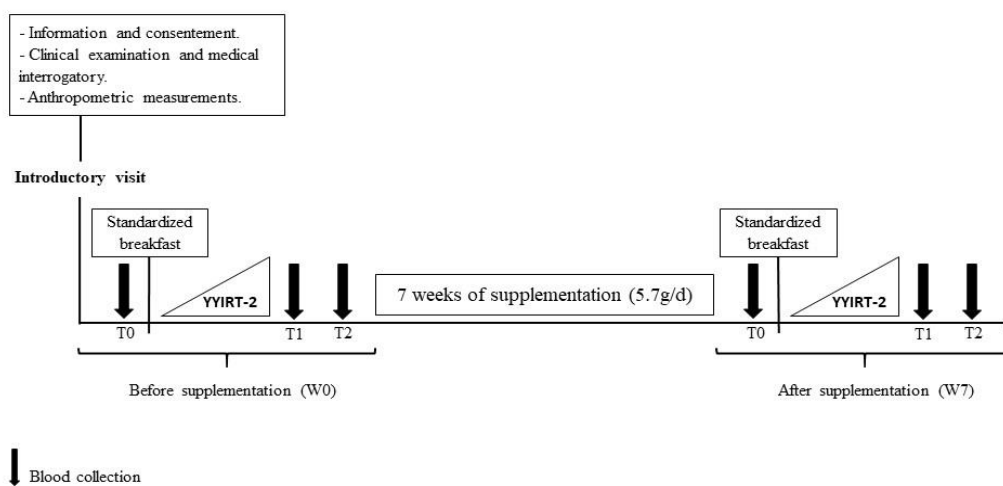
- Information and consentement.
- Clinical examination and medical interrogatory.
- Anthropometric measurements.

Introductory visit

Standardized breakfast

YYIRT-2

T0

T1

T2

7 weeks of supplementation (5.7g/d)

Standardized breakfast

YYIRT-2

T0

T1

T2

Before supplementation (W0)

After supplementation (W7)

Blood collection